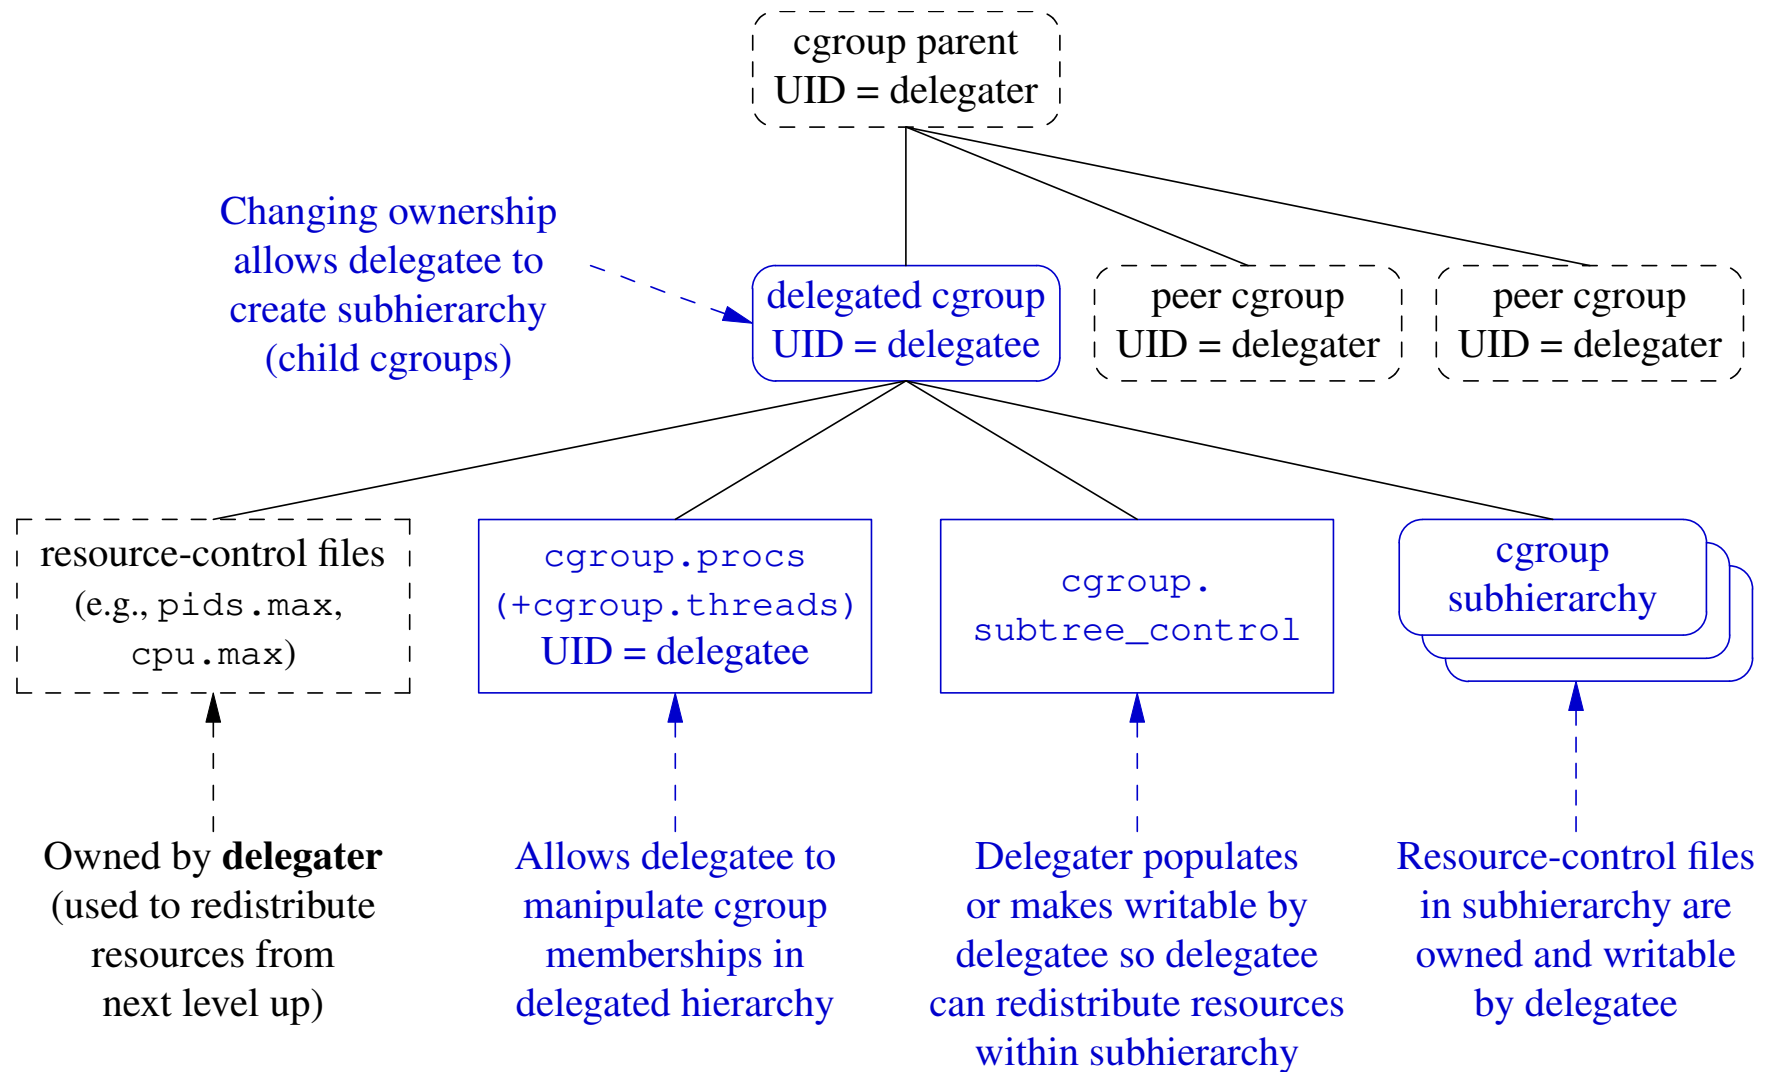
cgroup parent
UID = delegater

Changing ownership allows delegatee to create subhierarchy (child cgroups)

delegated cgroup
UID = delegatee

peer cgroup
UID = delegater

peer cgroup
UID = delegater

resource-control files (e.g., pids.max, cpu.max)

cgroup.procs (+cgroup.threads)
UID = delegatee

cgroup.
subtree_control

cgroup
subhierarchy

Owned by **delegater** (used to redistribute resources from next level up)

Allows delegatee to manipulate cgroup memberships in delegated hierarchy

Delegater populates or makes writable by delegatee so delegatee can redistribute resources within subhierarchy

Resource-control files in subhierarchy are owned and writable by delegatee